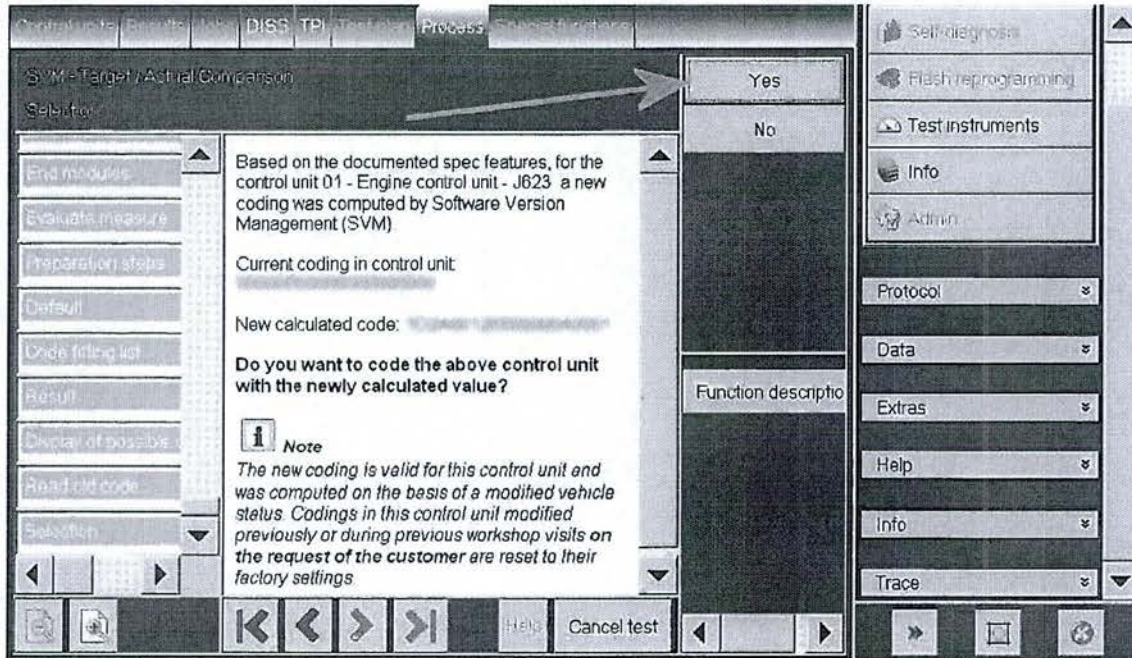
Control units Results Jobs DISS TPI Test plan Process Special functions

SVM - Target / Actual Comparison

Selection

Yes

No

Self-diagnosis

Flash reprogramming

Test instruments

Info

Admin

End modules

Evaluate measure

Preparation steps

Default

Code fitting list

Result

Display of possible

Read old code

Selection

Based on the documented spec features, for the control unit 01 - Engine control unit - J623 a new coding was computed by Software Version Management (SVM)

Current coding in control unit: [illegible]

New calculated code: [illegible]

**Do you want to code the above control unit with the newly calculated value?**

Note

*The new coding is valid for this control unit and was computed on the basis of a modified vehicle status. Codings in this control unit modified previously or during previous workshop visits* ***on the request of the customer*** *are reset to their factory settings*

Function descriptio

Protocol

Data

Extras

Help

Info

Trace

Help

Cancel test